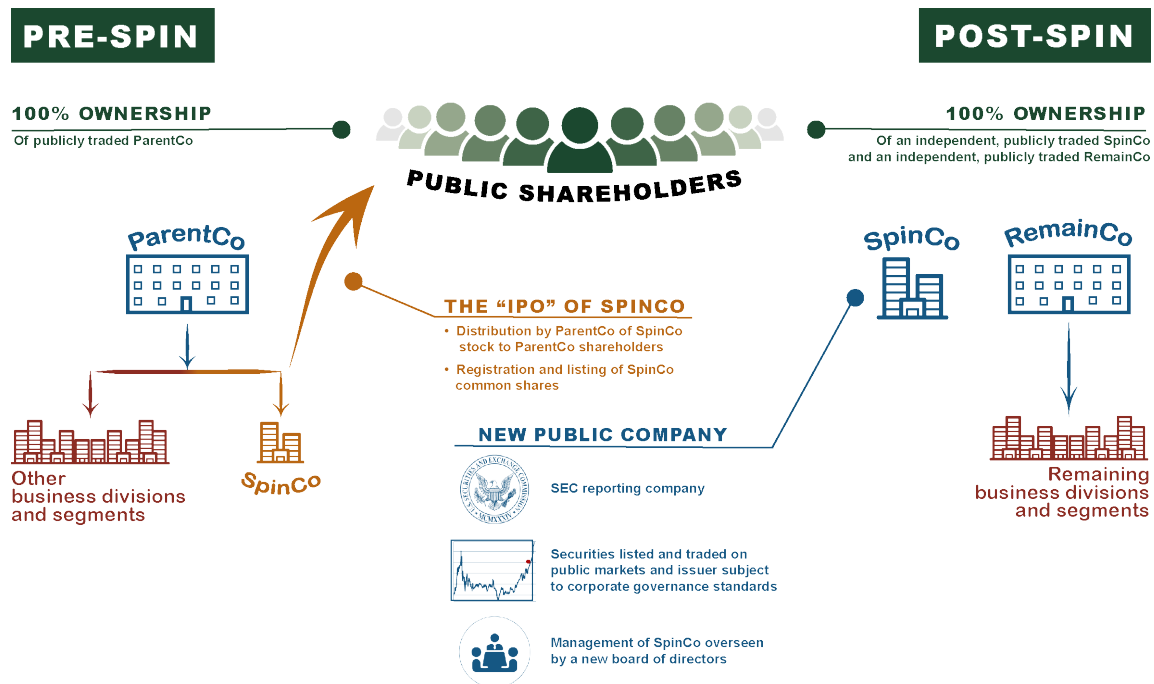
PRE-SPIN

POST-SPIN

100% OWNERSHIP
Of publicly traded ParentCo

PUBLIC SHAREHOLDERS

100% OWNERSHIP
Of an independent, publicly traded SpinCo and an independent, publicly traded RemainCo

ParentCo

THE "IPO" OF SPINCO
• Distribution by ParentCo of SpinCo stock to ParentCo shareholders
• Registration and listing of SpinCo common shares

SpinCo

RemainCo

Other business divisions and segments

SpinCo

NEW PUBLIC COMPANY

SEC reporting company

Securities listed and traded on public markets and issuer subject to corporate governance standards

Management of SpinCo overseen by a new board of directors

Remaining business divisions and segments